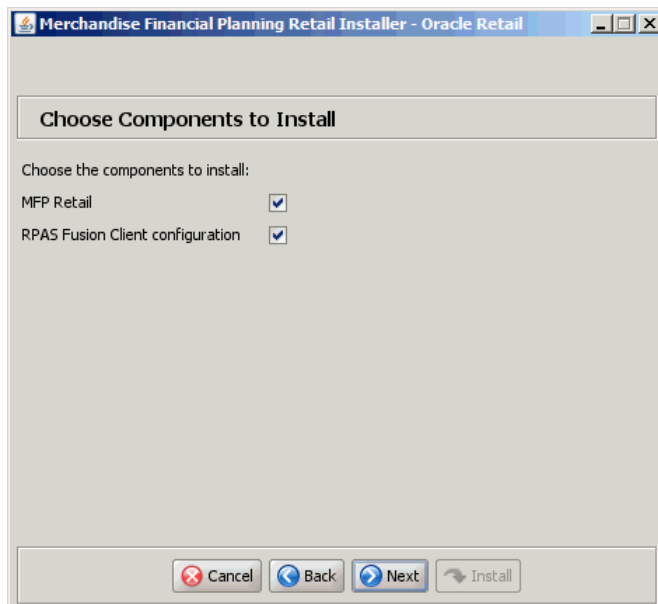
Merchandise Financial Planning Retail Installer - Oracle Retail

Choose Components to Install

Choose the components to install:

MFP Retail

RPAS Fusion Client configuration

Cancel Back Next Install